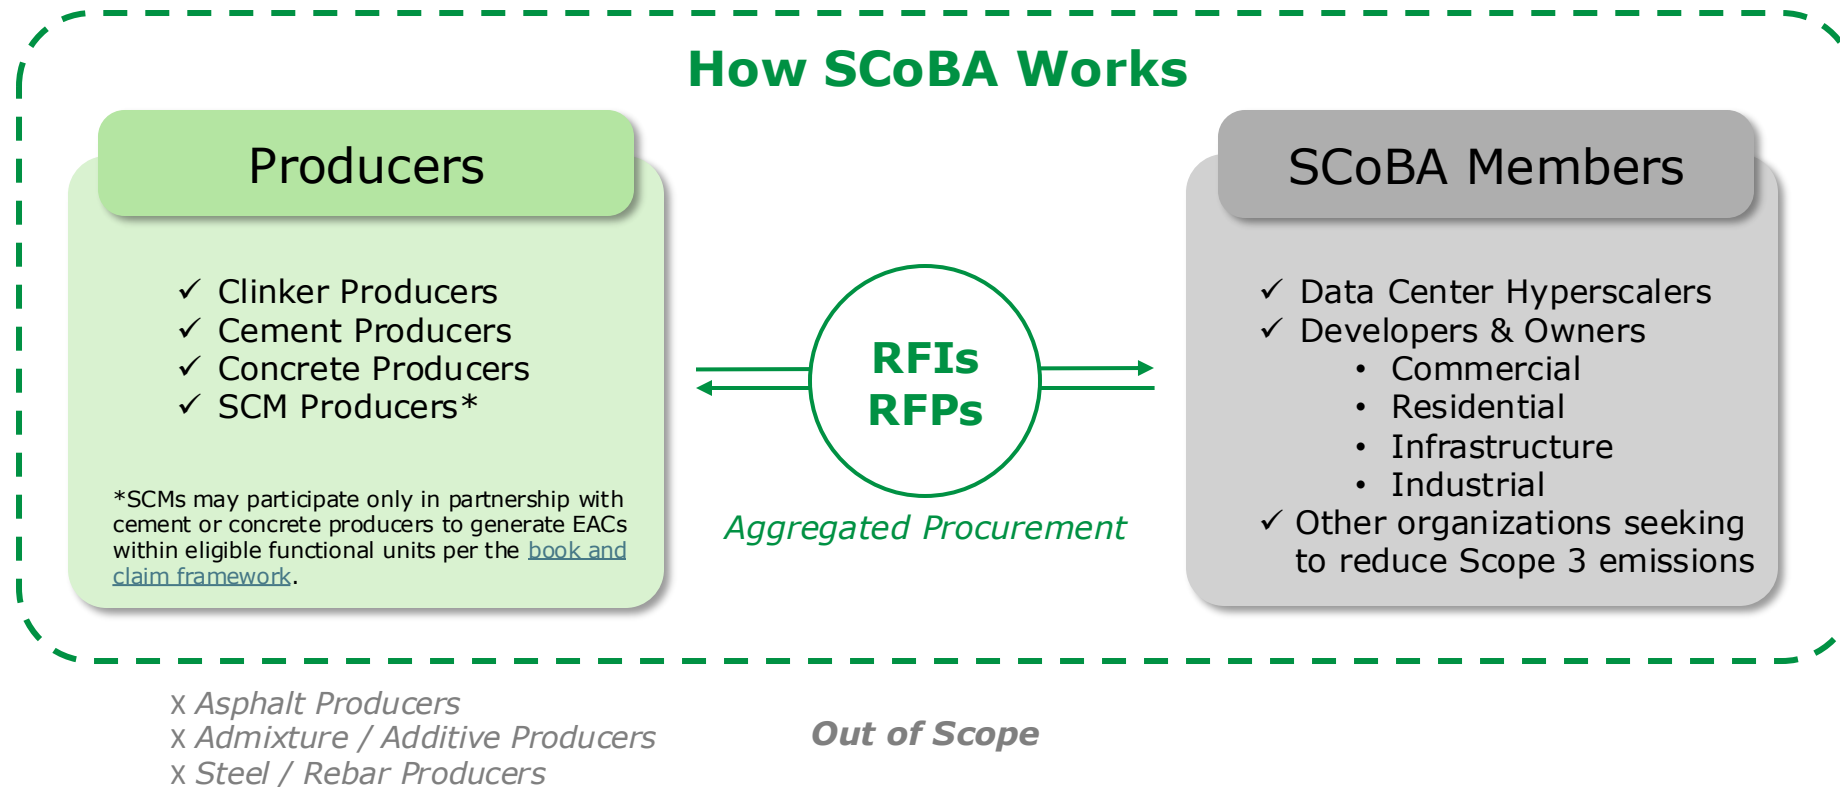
How SCoBA Works

Producers

✓ Clinker Producers
✓ Cement Producers
✓ Concrete Producers
✓ SCM Producers*

*SCMs may participate only in partnership with cement or concrete producers to generate EACs within eligible functional units per the book and claim framework.

RFIs
RFPs

Aggregated Procurement

SCoBA Members

✓ Data Center Hyperscalers
✓ Developers & Owners
• Commercial
• Residential
• Infrastructure
• Industrial
✓ Other organizations seeking to reduce Scope 3 emissions

x Asphalt Producers
x Admixture / Additive Producers
x Steel / Rebar Producers

Out of Scope